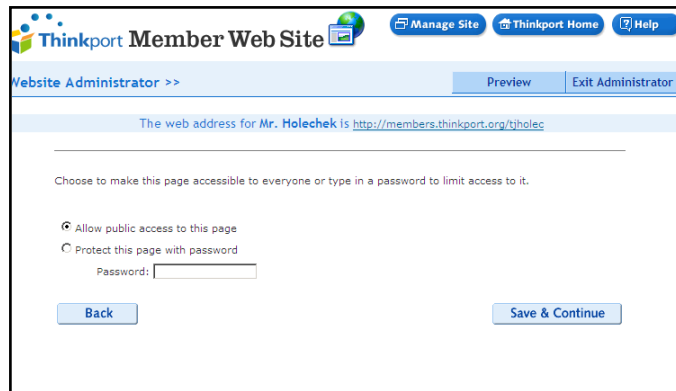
Thinkport Member Web Site

Manage Site

Thinkport Home

Help

Website Administrator >>

Preview

Exit Administrator

The web address for Mr. Holechek is http://members.thinkport.org/tjholec

Choose to make this page accessible to everyone or type in a password to limit access to it.

Allow public access to this page

Protect this page with password

Password:

Back

Save & Continue